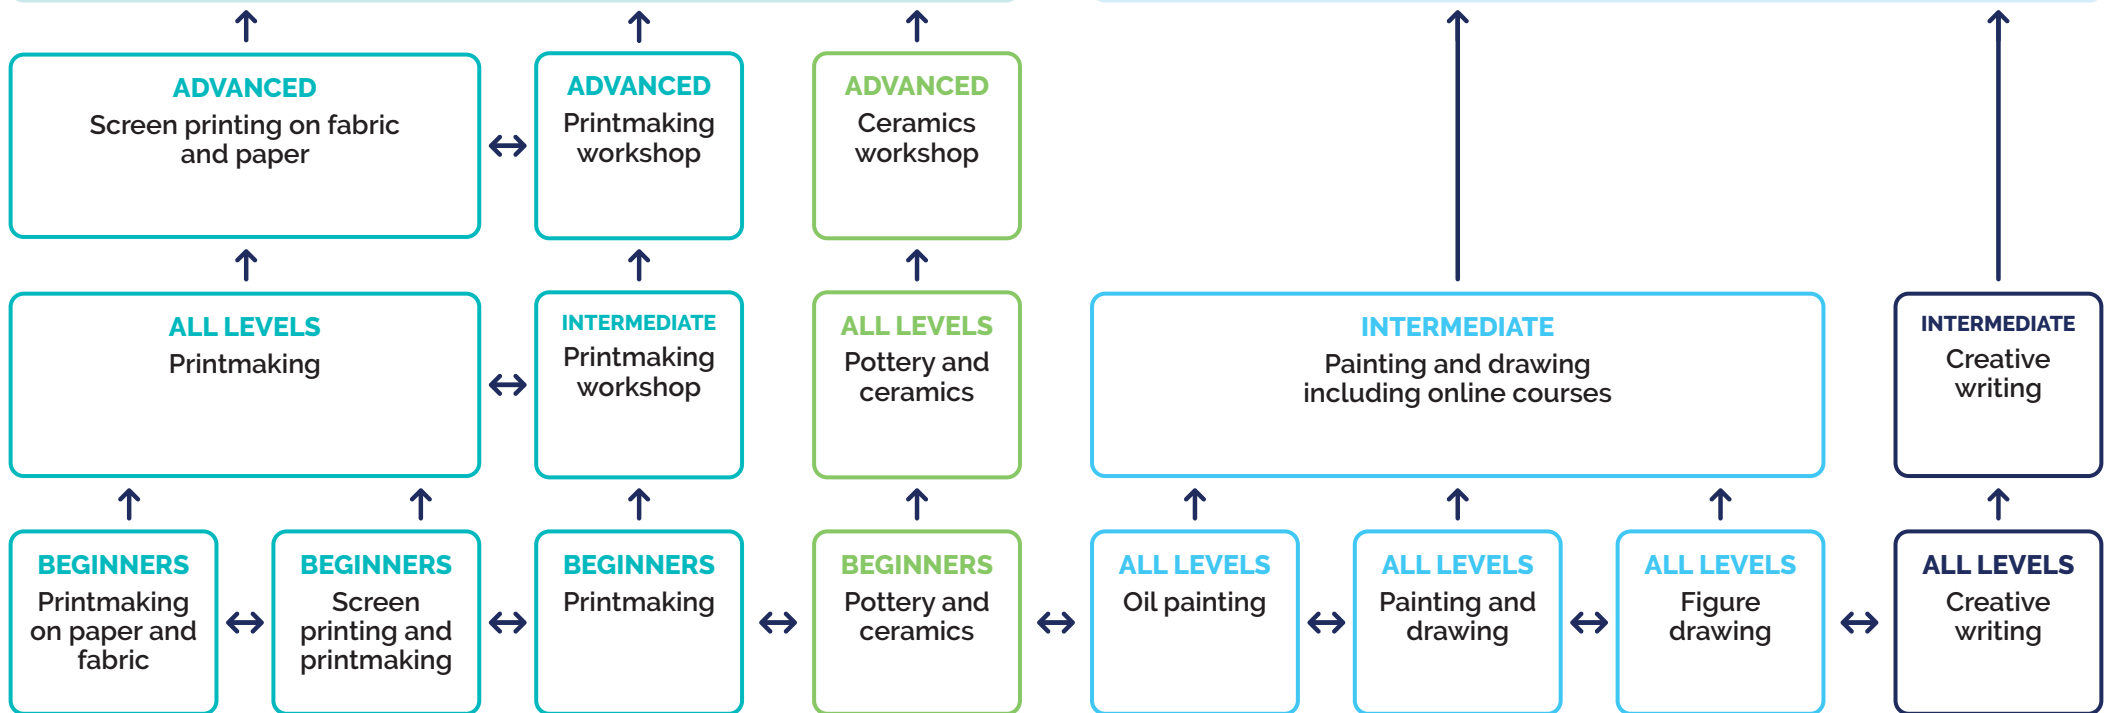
ADVANCED
Screen printing on fabric and paper

ADVANCED
Printmaking workshop

ADVANCED
Ceramics workshop

ALL LEVELS
Printmaking

INTERMEDIATE
Printmaking workshop

ALL LEVELS
Pottery and ceramics

INTERMEDIATE
Painting and drawing including online courses

INTERMEDIATE
Creative writing

BEGINNERS
Printmaking on paper and fabric

BEGINNERS
Screen printing and printmaking

BEGINNERS
Printmaking

BEGINNERS
Pottery and ceramics

ALL LEVELS
Oil painting

ALL LEVELS
Painting and drawing

ALL LEVELS
Figure drawing

ALL LEVELS
Creative writing